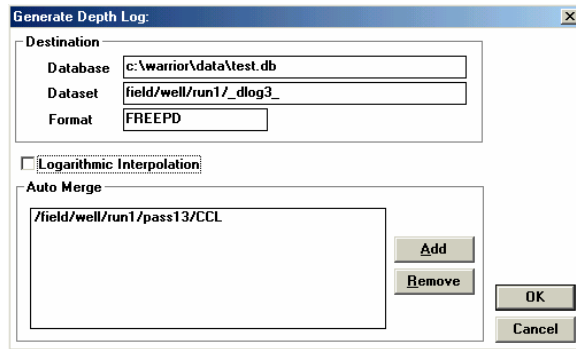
Generate Depth Log:

Destination

Database c:\warrior\data\test.db

Dataset field/well/run1/_dlog3_

Format FREEPD

Logarithmic Interpolation

Auto Merge

/field/well/run1/pass13/CCL

Add

Remove

OK

Cancel